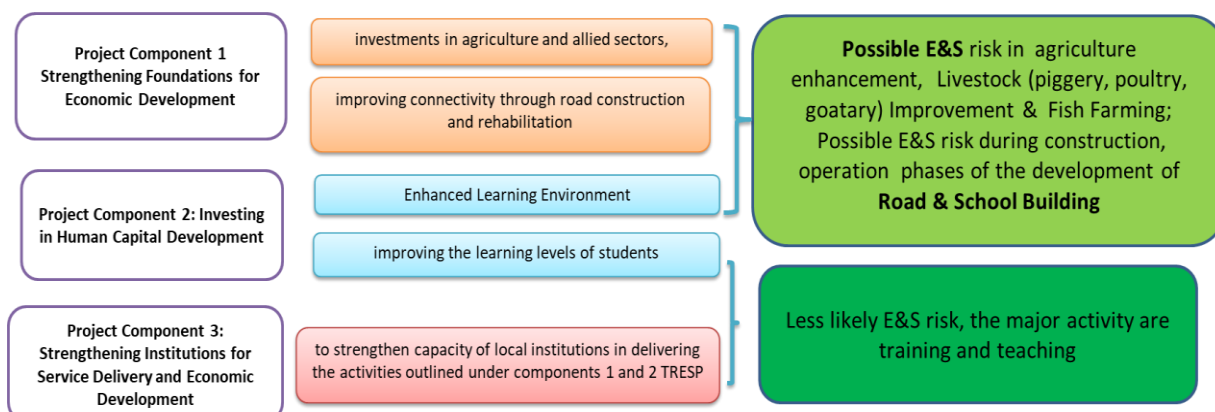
Project Component 1 Strengthening Foundations for Economic Development

investments in agriculture and allied sectors,

improving connectivity through road construction and rehabilitation

Enhanced Learning Environment

Project Component 2: Investing in Human Capital Development

improving the learning levels of students

Project Component 3: Strengthening Institutions for Service Delivery and Economic Development

to strengthen capacity of local institutions in delivering the activities outlined under components 1 and 2 TRESP

**Possible E&S** risk in agriculture enhancement, Livestock (piggery, poultry, goatary) Improvement & Fish Farming; Possible E&S risk during construction, operation phases of the development of **Road & School Building**

Less likely E&S risk, the major activity are training and teaching